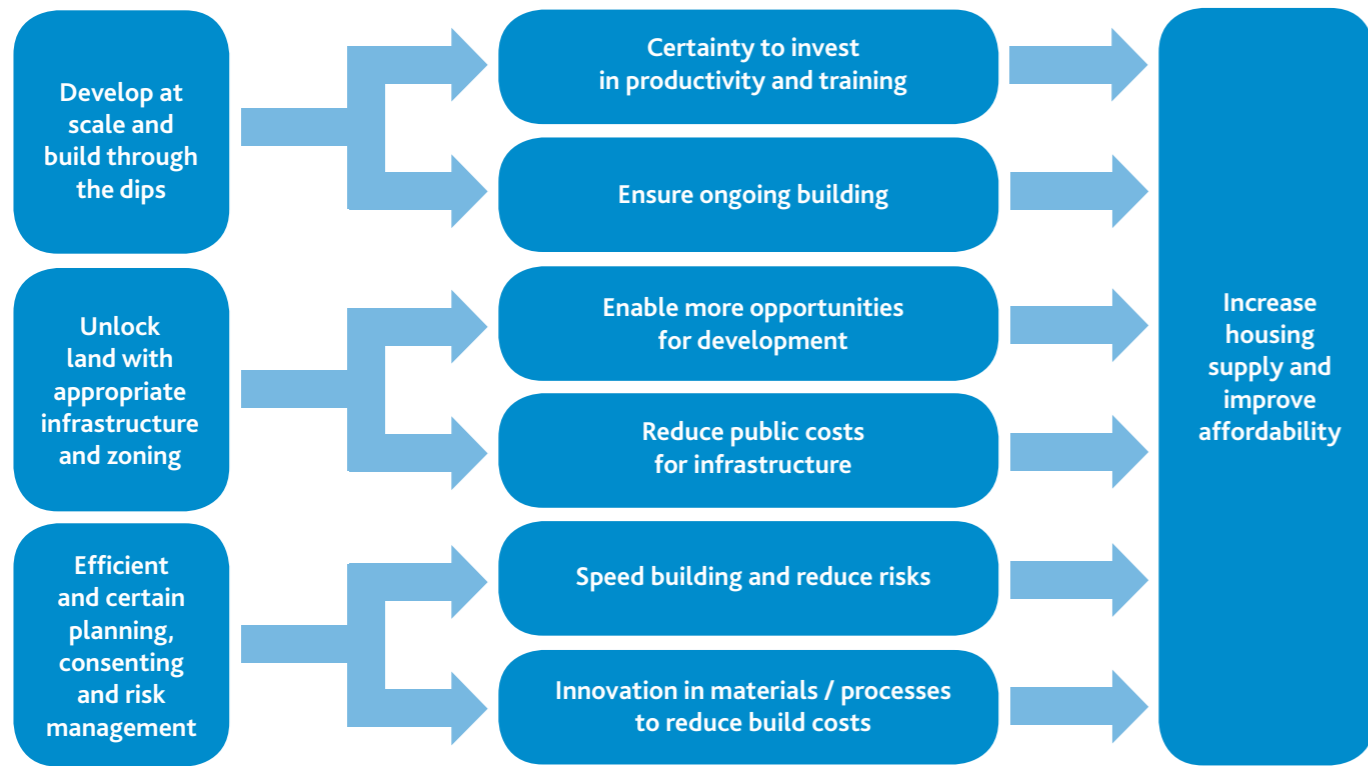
Develop at scale and build through the dips

Certainty to invest in productivity and training

Ensure ongoing building

Unlock land with appropriate infrastructure and zoning

Enable more opportunities for development

Reduce public costs for infrastructure

Efficient and certain planning, consenting and risk management

Speed building and reduce risks

Innovation in materials / processes to reduce build costs

Increase housing supply and improve affordability